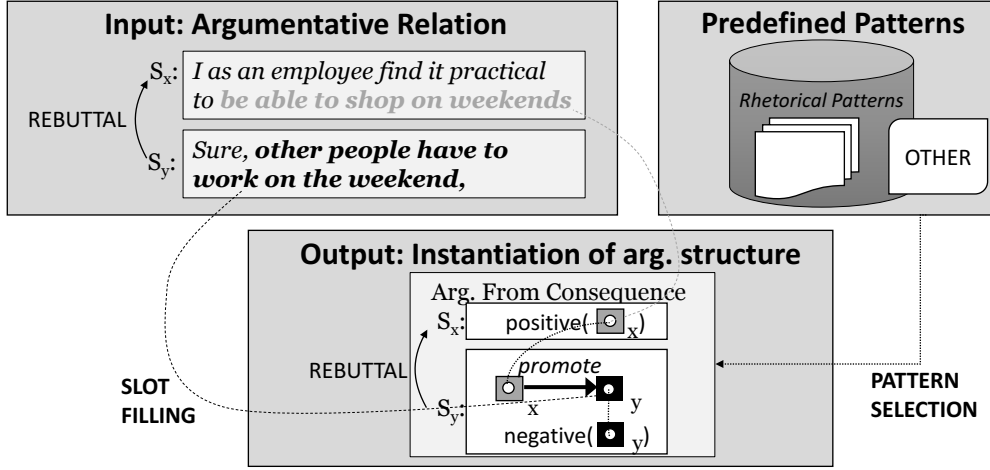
Input: Argumentative Relation

$S_x$: I as an employee find it practical to be able to shop on weekends

REBUTTAL

$S_y$: Sure, other people have to work on the weekend,

Predefined Patterns

Rhetorical Patterns

OTHER

Output: Instantiation of arg. structure

Arg. From Consequence

$S_x$: positive( $_x$)

REBUTTAL

promote

$S_y$: x y

negative( $_y$)

SLOT FILLING

PATTERN SELECTION